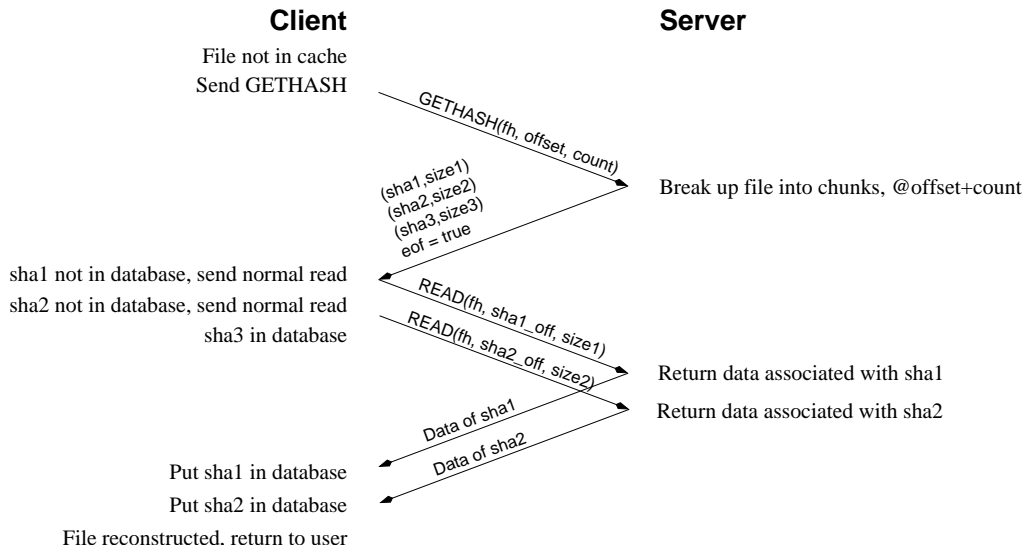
Client

Server

File not in cache
Send GETHASH

GETHASH(fh, offset, count)

(sha1,size1)
(sha2,size2)
(sha3,size3)
eof = true

Break up file into chunks, @offset+count

sha1 not in database, send normal read
sha2 not in database, send normal read
sha3 in database

READ(fh, sha1_off, size1)
READ(fh, sha2_off, size2)

Return data associated with sha1
Return data associated with sha2

Data of sha1
Data of sha2

Put sha1 in database
Put sha2 in database
File reconstructed. return to user